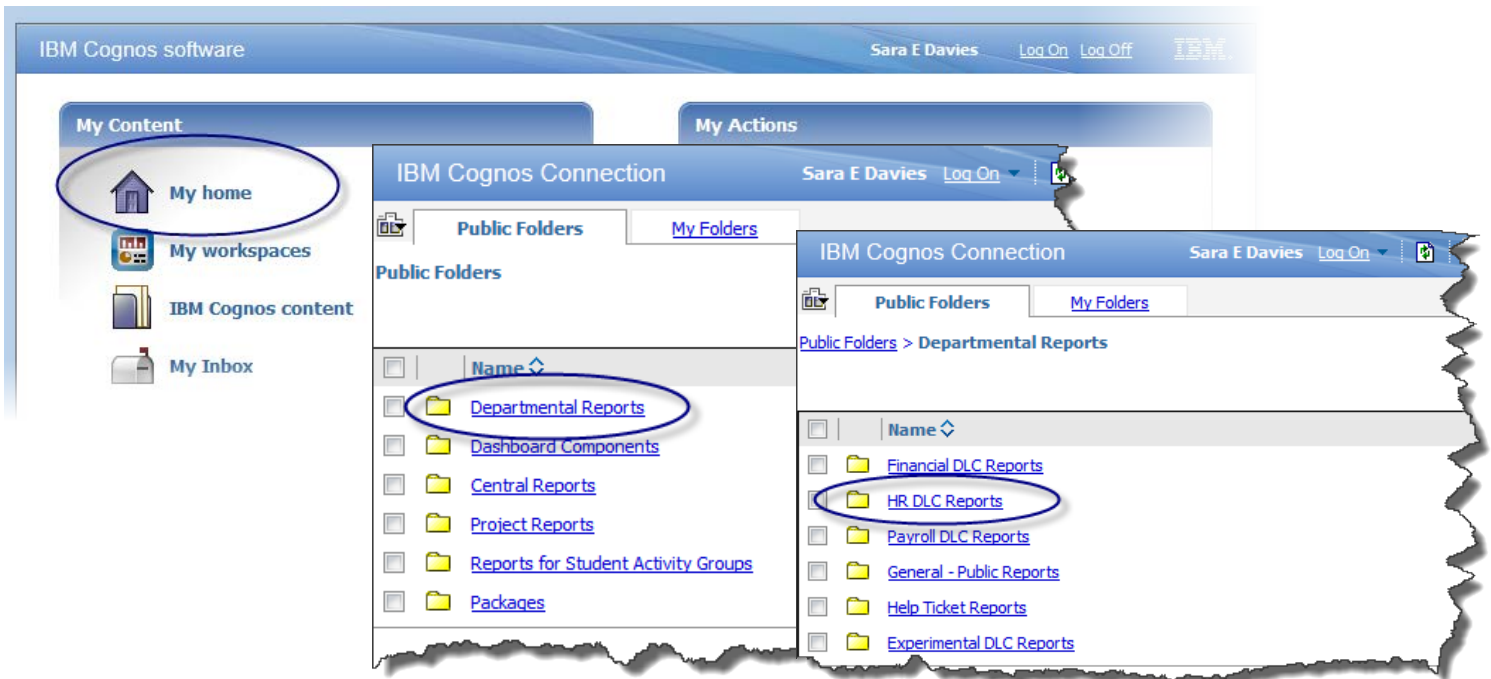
IBM Cognos software

Sara E Davies Log On Log Off IBM.

My Content

My home

My workspaces

IBM Cognos content

My Inbox

My Actions

IBM Cognos Connection

Sara E Davies Log On

Public Folders

My Folders

Public Folders

Name

Departmental Reports

Dashboard Components

Central Reports

Project Reports

Reports for Student Activity Groups

Packages

IBM Cognos Connection

Sara E Davies Log On

Public Folders

My Folders

Public Folders > Departmental Reports

Name

Financial DLC Reports

HR DLC Reports

Payroll DLC Reports

General - Public Reports

Help Ticket Reports

Experimental DLC Reports